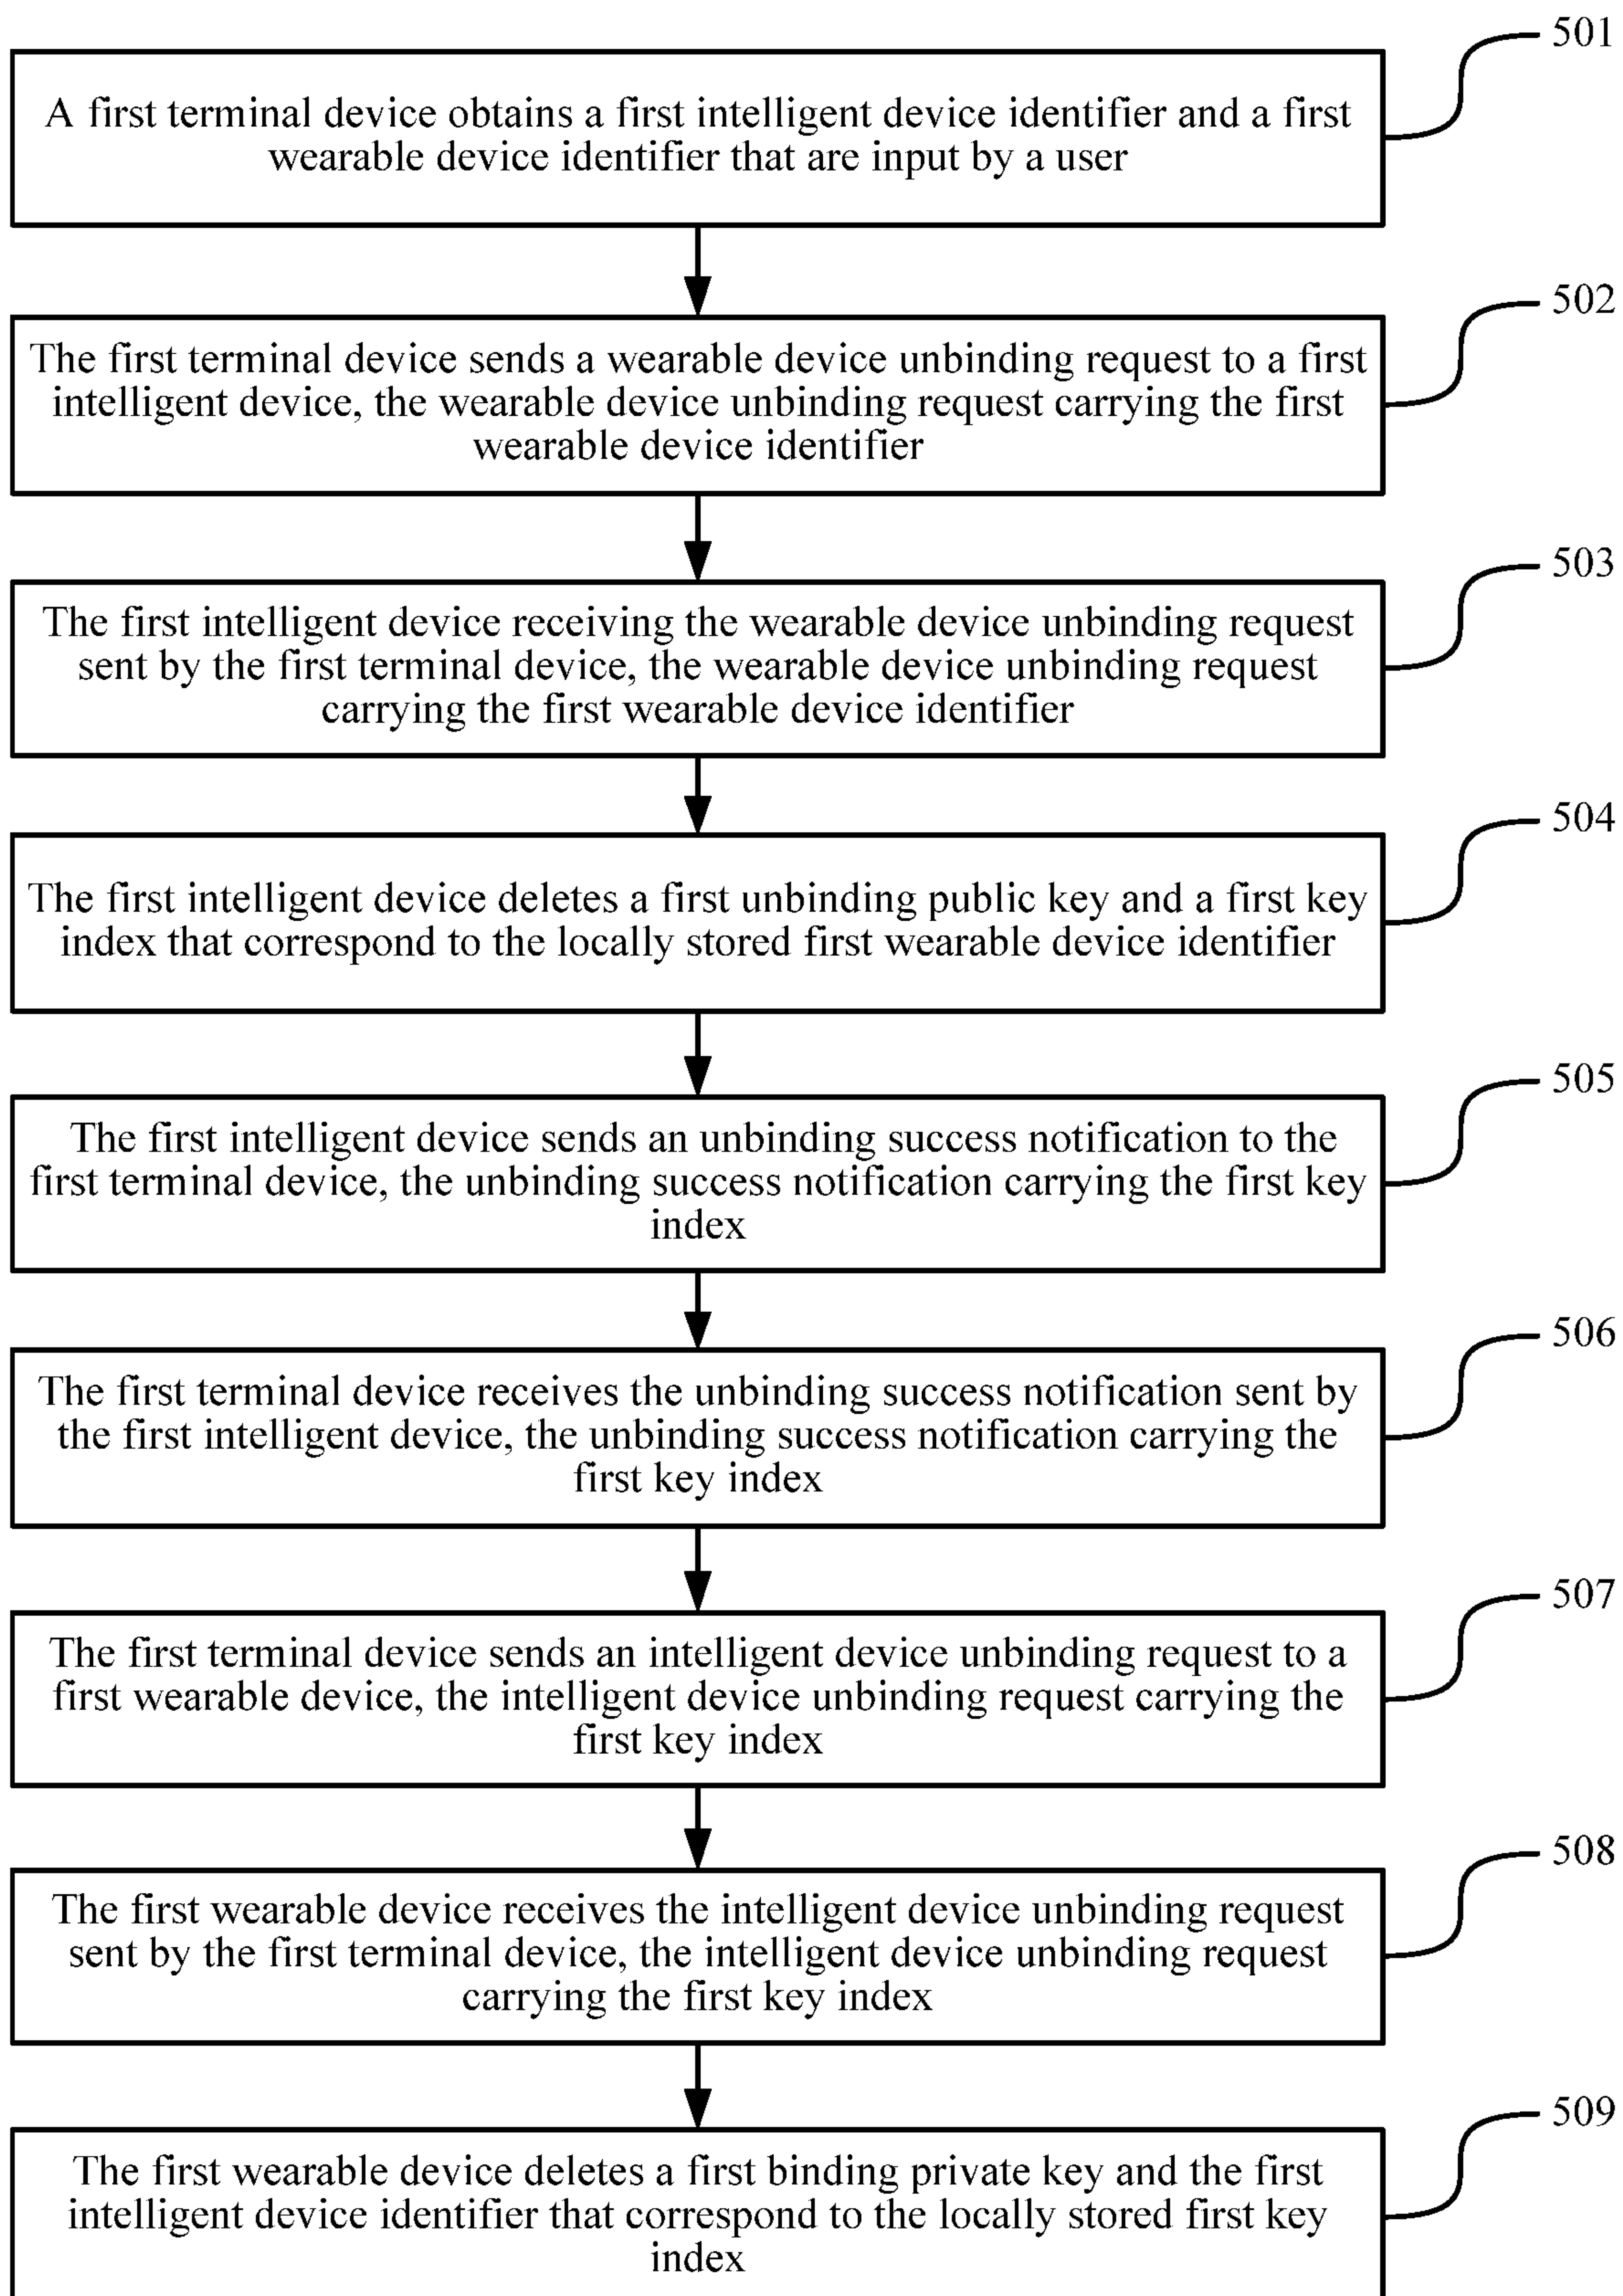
A first terminal device obtains a first intelligent device identifier and a first wearable device identifier that are input by a user

501

The first terminal device sends a wearable device unbinding request to a first intelligent device, the wearable device unbinding request carrying the first wearable device identifier

502

The first intelligent device receiving the wearable device unbinding request sent by the first terminal device, the wearable device unbinding request carrying the first wearable device identifier

503

The first intelligent device deletes a first unbinding public key and a first key index that correspond to the locally stored first wearable device identifier

504

The first intelligent device sends an unbinding success notification to the first terminal device, the unbinding success notification carrying the first key index

505

The first terminal device receives the unbinding success notification sent by the first intelligent device, the unbinding success notification carrying the first key index

506

The first terminal device sends an intelligent device unbinding request to a first wearable device, the intelligent device unbinding request carrying the first key index

507

The first wearable device receives the intelligent device unbinding request sent by the first terminal device, the intelligent device unbinding request carrying the first key index

508

The first wearable device deletes a first binding private key and the first intelligent device identifier that correspond to the locally stored first key index

509